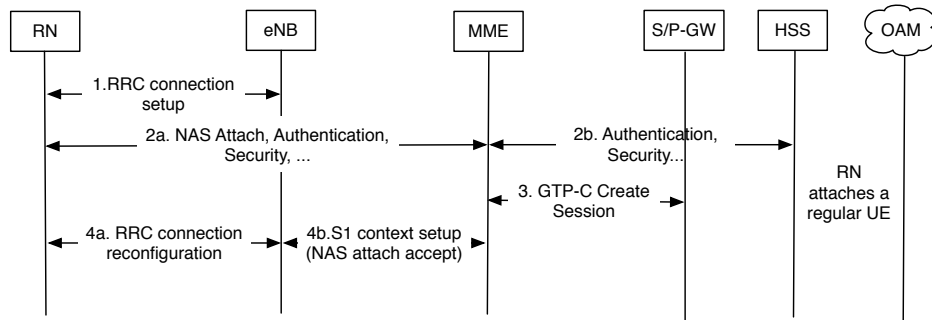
RN

eNB

MME

S/P-GW

HSS

OAM

1.RRC connection setup

2a. NAS Attach, Authentication, Security, ...

2b. Authentication, Security...

3. GTP-C Create Session

RN attaches a regular UE

4a. RRC connection reconfiguration

4b.S1 context setup (NAS attach accept)